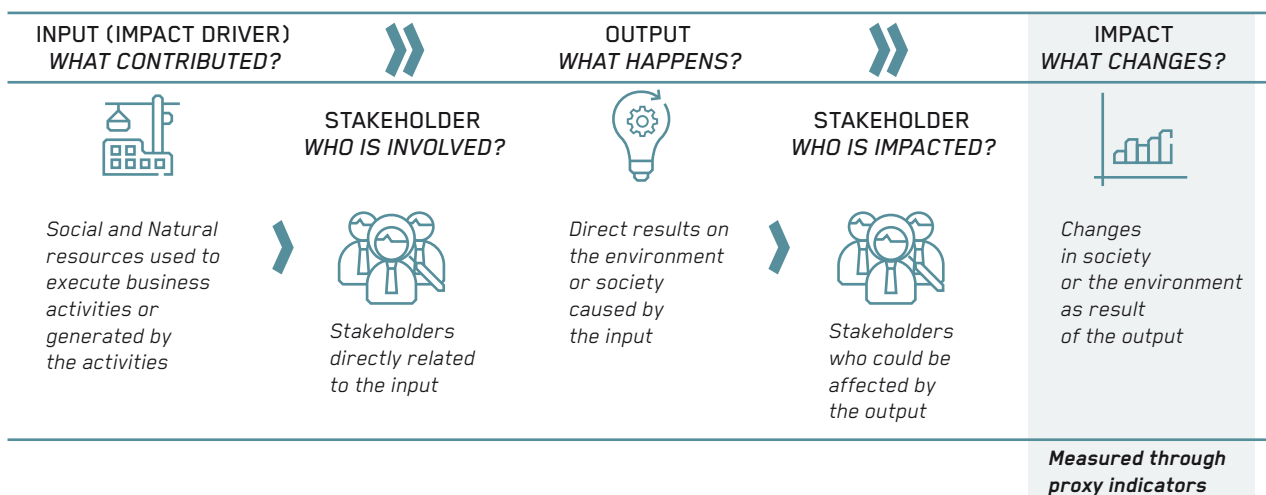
INPUT (IMPACT DRIVER)
*WHAT CONTRIBUTED?*

OUTPUT
*WHAT HAPPENS?*

IMPACT
*WHAT CHANGES?*

STAKEHOLDER
*WHO IS INVOLVED?*

STAKEHOLDER
*WHO IS IMPACTED?*

*Social and Natural resources used to execute business activities or generated by the activities*

*Stakeholders directly related to the input*

*Direct results on the environment or society caused by the input*

*Stakeholders who could be affected by the output*

*Changes in society or the environment as result of the output*

***Measured through proxy indicators***